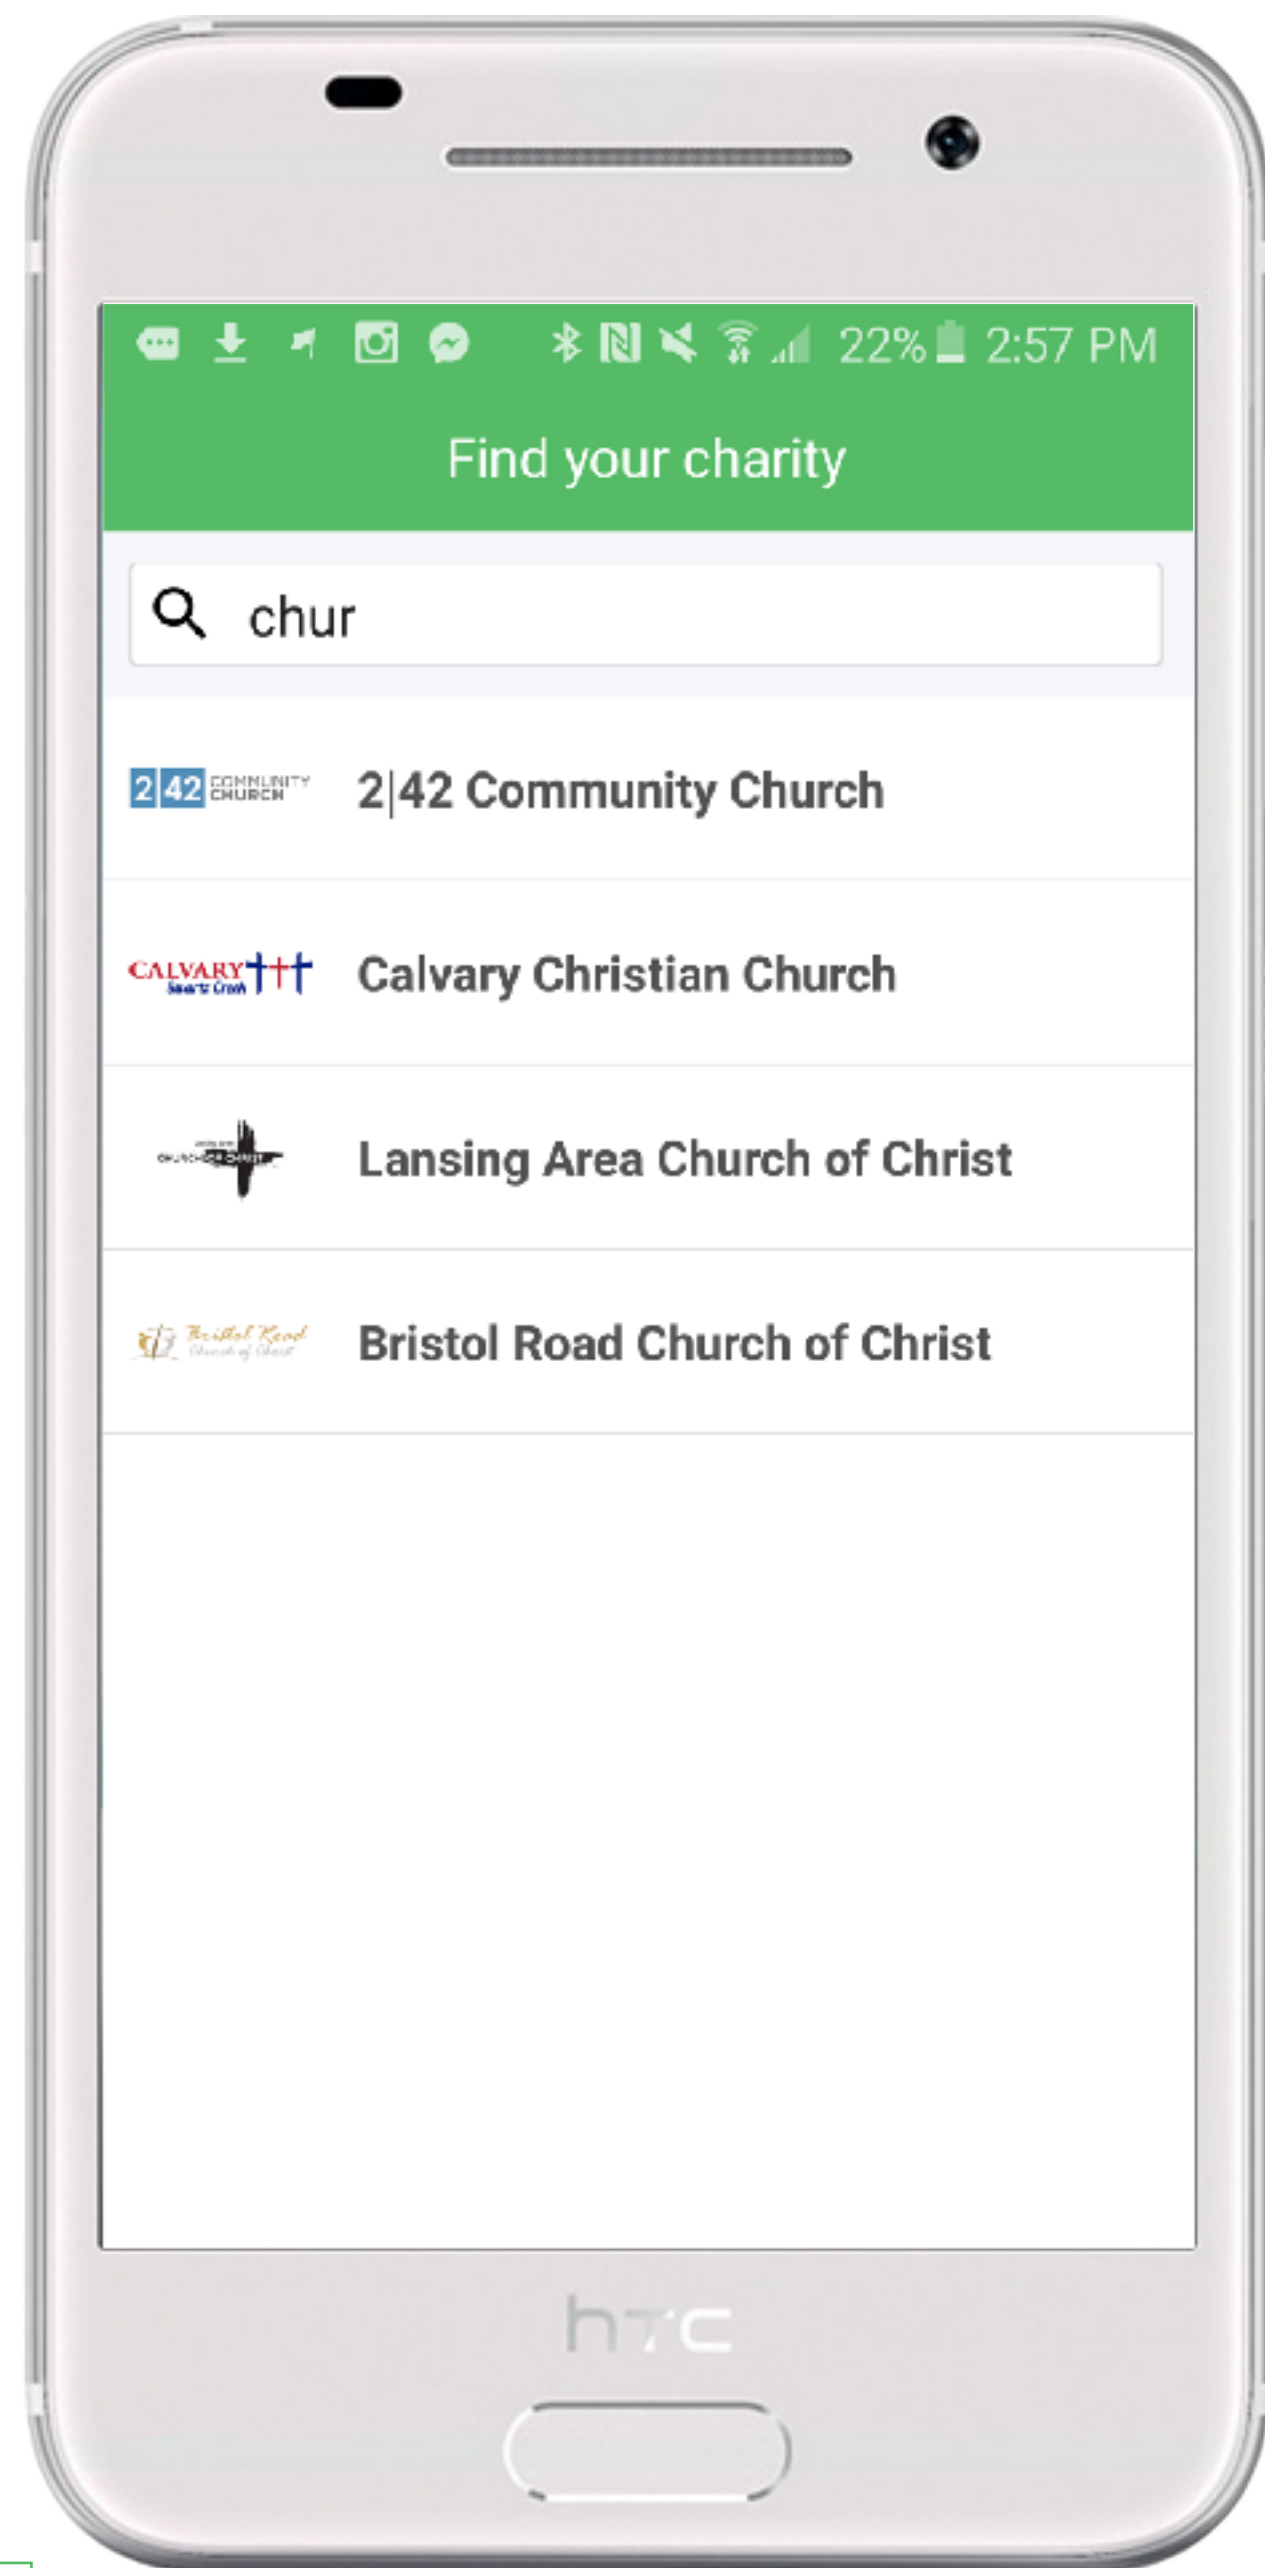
22% 2:57 PM

Find your charity

chur

2|42 COMMUNITY CHURCH 2|42 Community Church

CALVARY Swartz Creek Calvary Christian Church

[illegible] Lansing Area Church of Christ

Bristol Road Church of Christ Bristol Road Church of Christ

htc